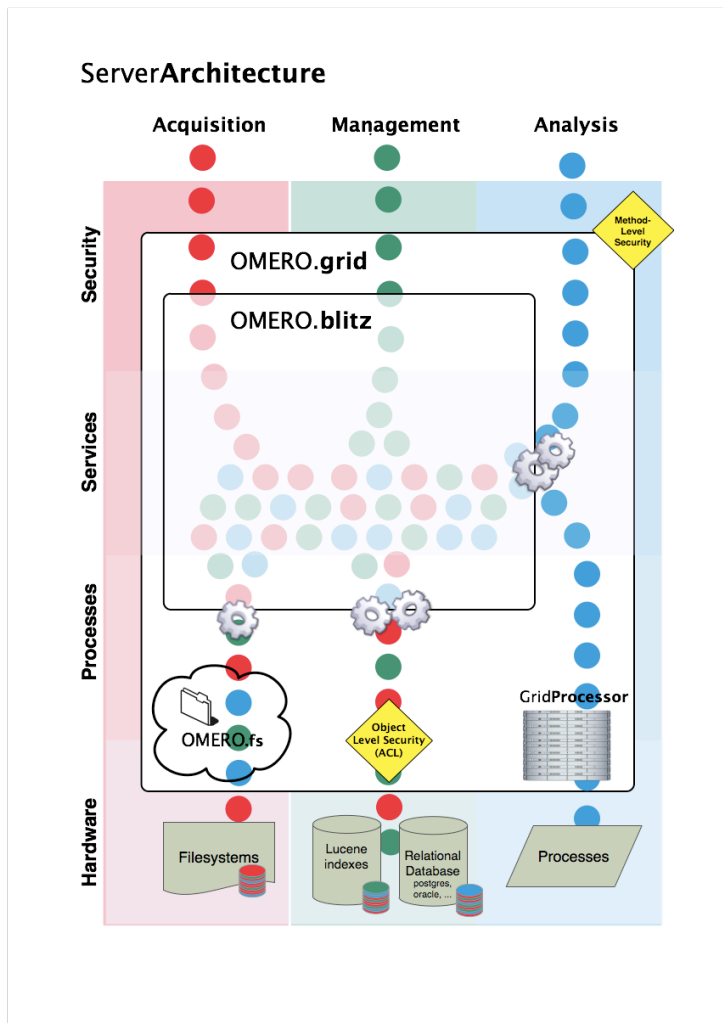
ServerArchitecture

Acquisition

Management

Analysis

Security

Services

Processes

Hardware

Method-Level Security

OMERO.grid

OMERO.blitz

OMERO.fs

Object Level Security (ACL)

GridProcessor

Filesystems

Lucene indexes

Relational Database postgres, oracle, ...

Processes